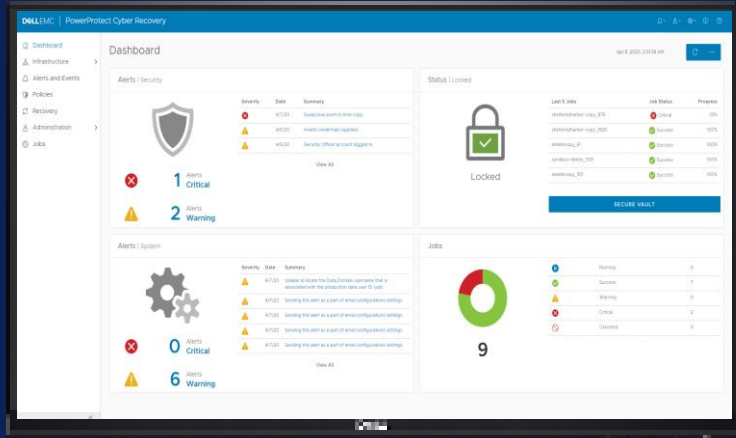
DELLEMC | PowerProtect Cyber Recovery

Dashboard
Infrastructure
Alerts and Events
Policies
Recovery
Administration
Jobs

Dashboard

Apr 8, 2020, 2:01:38 AM

Alerts | Security

| Severity | Date | Summary |
|---|---|---|
| | 4/7/20 | Suspicious point-in-time copy |
| | 4/6/20 | Invalid credentials supplied |
| | 4/6/20 | Security Officer account logged in |

View All

1 Alerts Critical

2 Alerts Warning

Status | Locked

Locked

| Last 5 Jobs | Job Status | Progress |
|---|---|---|
| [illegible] | Critical | 0% |
| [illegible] | Success | 100% |
| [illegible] | Success | 100% |
| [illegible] | Success | 100% |
| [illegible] | Success | 100% |

SECURE VAULT

Alerts | System

| Severity | Date | Summary |
|---|---|---|
| | 4/7/20 | Unable to locate the Data Domain username that is associated with the production data user ID (uid). |
| | 4/7/20 | Sending the alert as a part of email configurations settings |
| | 4/7/20 | Sending the alert as a part of email configurations settings |
| | 4/7/20 | Sending the alert as a part of email configurations settings |
| | 4/7/20 | Sending the alert as a part of email configurations settings |

View All

0 Alerts Critical

6 Alerts Warning

Jobs

9

| | |
|---|---|
| Running | 0 |
| Success | 7 |
| Warning | 0 |
| Critical | 2 |
| Canceled | 0 |